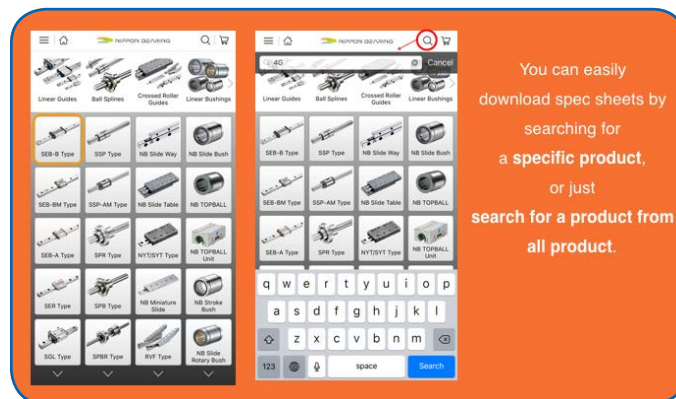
NIPPON BEARING

Linear Guides
Ball Splines
Crossed Roller Guides
Linear Bushings

SEB-B Type
SSP Type
NB Slide Way
NB Slide Bush
SEB-BM Type
SSP-AM Type
NB Slide Table
NB TOPBALL
SEB-A Type
SPR Type
NYT/SYT Type
NB TOPBALL Unit
SER Type
SPB Type
NB Miniature Slide
NB Stroke Bush
SGL Type
SPBR Type
RVF Type
NB Slide Rotary Bush

NIPPON BEARING

4G
Cancel

Linear Guides
Ball Splines
Crossed Roller Guides
Linear Bushings

SEB-B Type
SSP Type
NB Slide Way
NB Slide Bush
SEB-BM Type
SSP-AM Type
NB Slide Table
NB TOPBALL
SEB-A Type
SPR Type
NYT/SYT Type
NB TOPBALL Unit

q w e r t y u i o p
a s d f g h j k l
z x c v b n m
123
space
Search

You can easily download spec sheets by searching for a **specific product**, or just **search for a product from all product**.